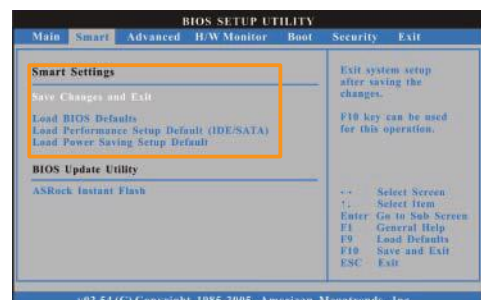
BIOS SETUP UTILITY

Main Smart Advanced H/W Monitor Boot Security Exit

Smart Settings

Save Changes and Exit

Load BIOS Defaults
Load Performance Setup Default (IDE/SATA)
Load Power Saving Setup Default

BIOS Update Utility

ASRock Instant Flash

Exit system setup after saving the changes.

F10 key can be used for this operation.

←→ Select Screen
↑↓ Select Item
Enter Go to Sub Screen
F1 General Help
F9 Load Defaults
F10 Save and Exit
ESC Exit

v02.54(C)Copyright 1985-2005, American Megatrends, Inc.